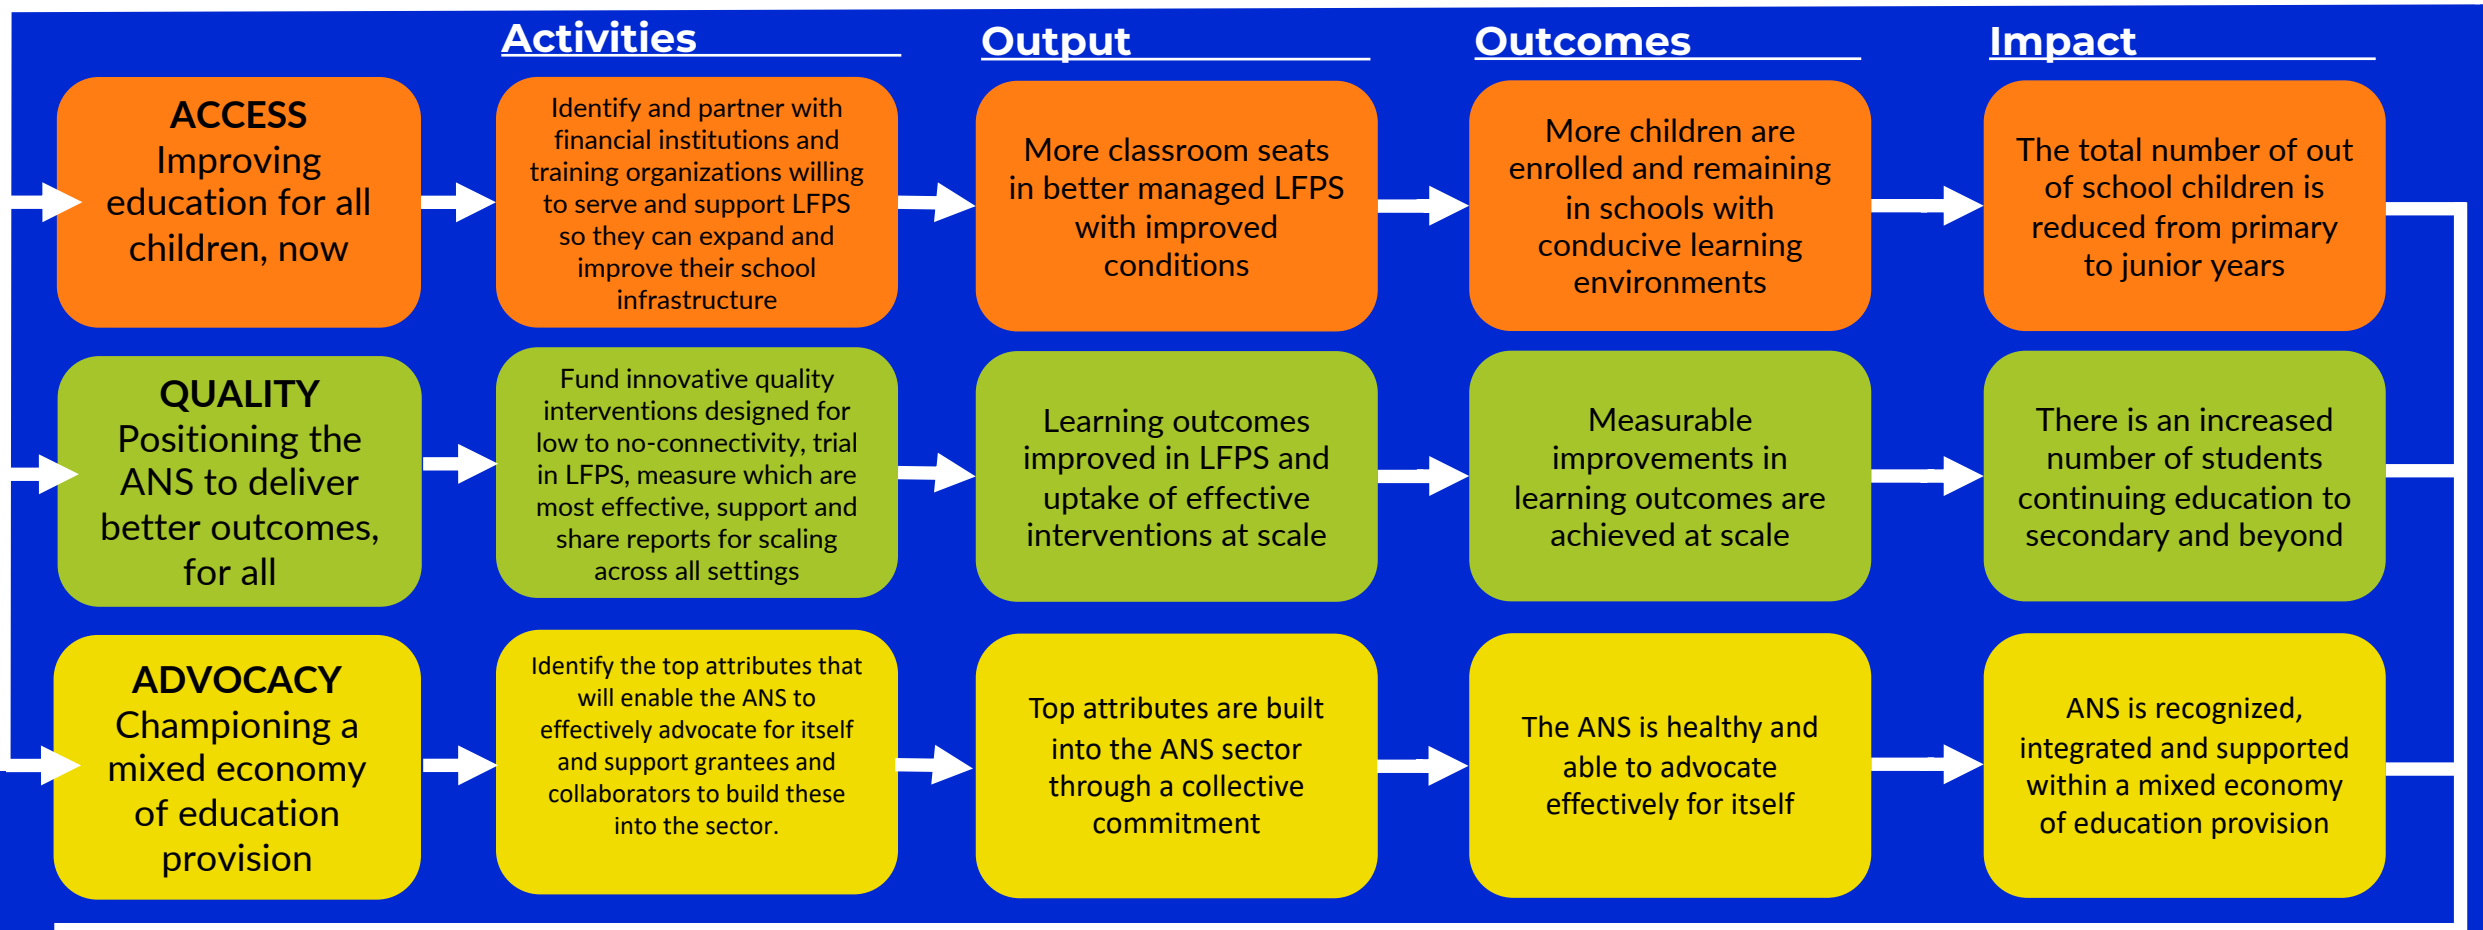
Activities

Output

Outcomes

Impact

ACCESS
Improving education for all children, now

Identify and partner with financial institutions and training organizations willing to serve and support LFPS so they can expand and improve their school infrastructure

More classroom seats in better managed LFPS with improved conditions

More children are enrolled and remaining in schools with conducive learning environments

The total number of out of school children is reduced from primary to junior years

QUALITY
Positioning the ANS to deliver better outcomes, for all

Fund innovative quality interventions designed for low to no-connectivity, trial in LFPS, measure which are most effective, support and share reports for scaling across all settings

Learning outcomes improved in LFPS and uptake of effective interventions at scale

Measurable improvements in learning outcomes are achieved at scale

There is an increased number of students continuing education to secondary and beyond

ADVOCACY
Championing a mixed economy of education provision

Identify the top attributes that will enable the ANS to effectively advocate for itself and support grantees and collaborators to build these into the sector.

Top attributes are built into the ANS sector through a collective commitment

The ANS is healthy and able to advocate effectively for itself

ANS is recognized, integrated and supported within a mixed economy of education provision